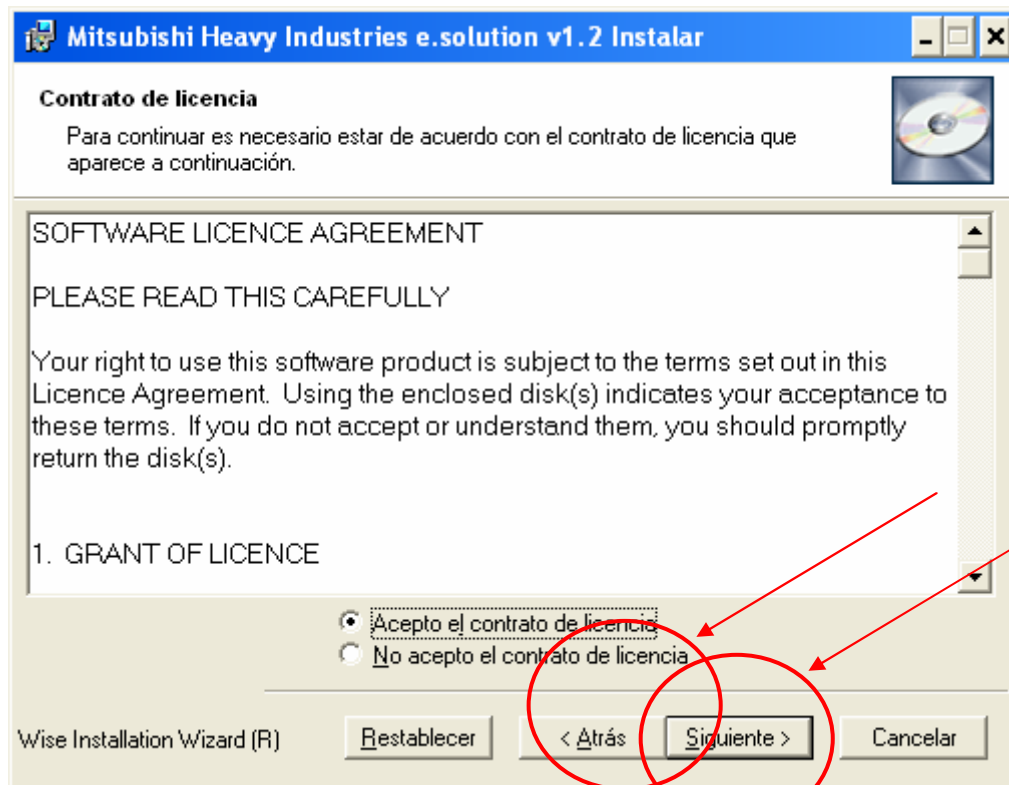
Mitsubishi Heavy Industries e.solution v1.2 Instalar

Contrato de licencia

Para continuar es necesario estar de acuerdo con el contrato de licencia que aparece a continuación.

SOFTWARE LICENCE AGREEMENT

PLEASE READ THIS CAREFULLY

Your right to use this software product is subject to the terms set out in this Licence Agreement. Using the enclosed disk(s) indicates your acceptance to these terms. If you do not accept or understand them, you should promptly return the disk(s).

1. GRANT OF LICENCE

Acepto el contrato de licencia

No acepto el contrato de licencia

Wise Installation Wizard (R)

Restablecer

< Atrás

Siguiente >

Cancelar